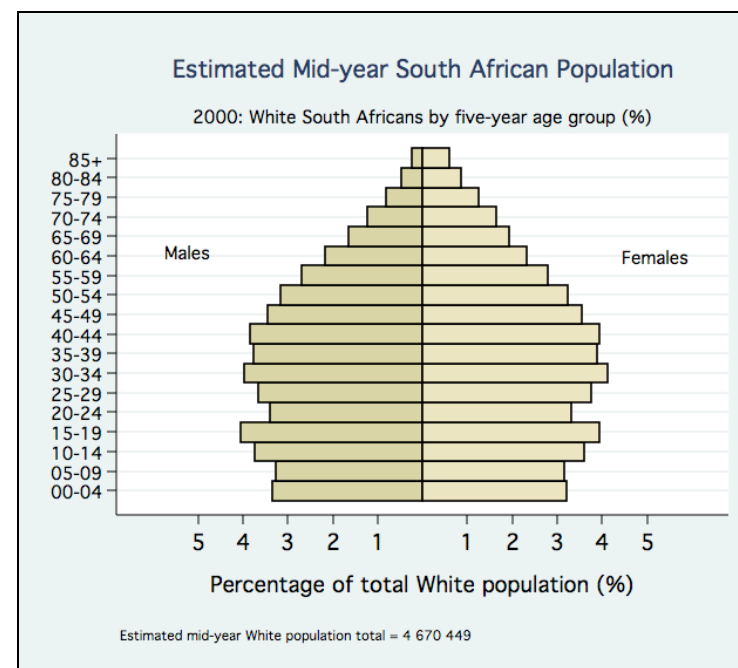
Estimated Mid-year South African Population

2000: White South Africans by five-year age group (%)

85+
80-84
75-79
70-74
65-69
60-64
55-59
50-54
45-49
40-44
35-39
30-34
25-29
20-24
15-19
10-14
05-09
00-04

Males

Females

5 4 3 2 1 1 2 3 4 5

Percentage of total White population (%)

Estimated mid-year White population total = 4 670 449